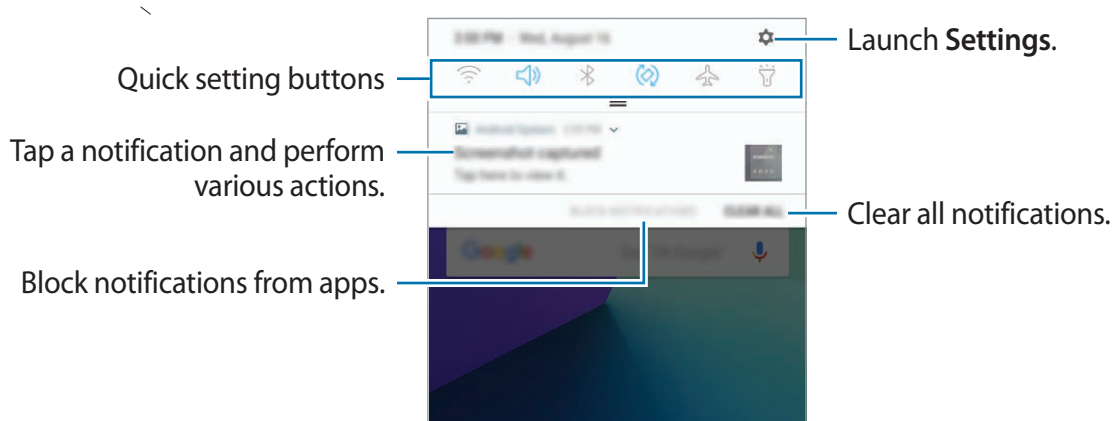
3:00 PM · Wed, August 16

Launch **Settings**.

Quick setting buttons

Android System · 2:59 PM

Screenshot captured

Tap here to view it.

Tap a notification and perform various actions.

BLOCK NOTIFICATIONS CLEAR ALL

Clear all notifications.

Google

Block notifications from apps.